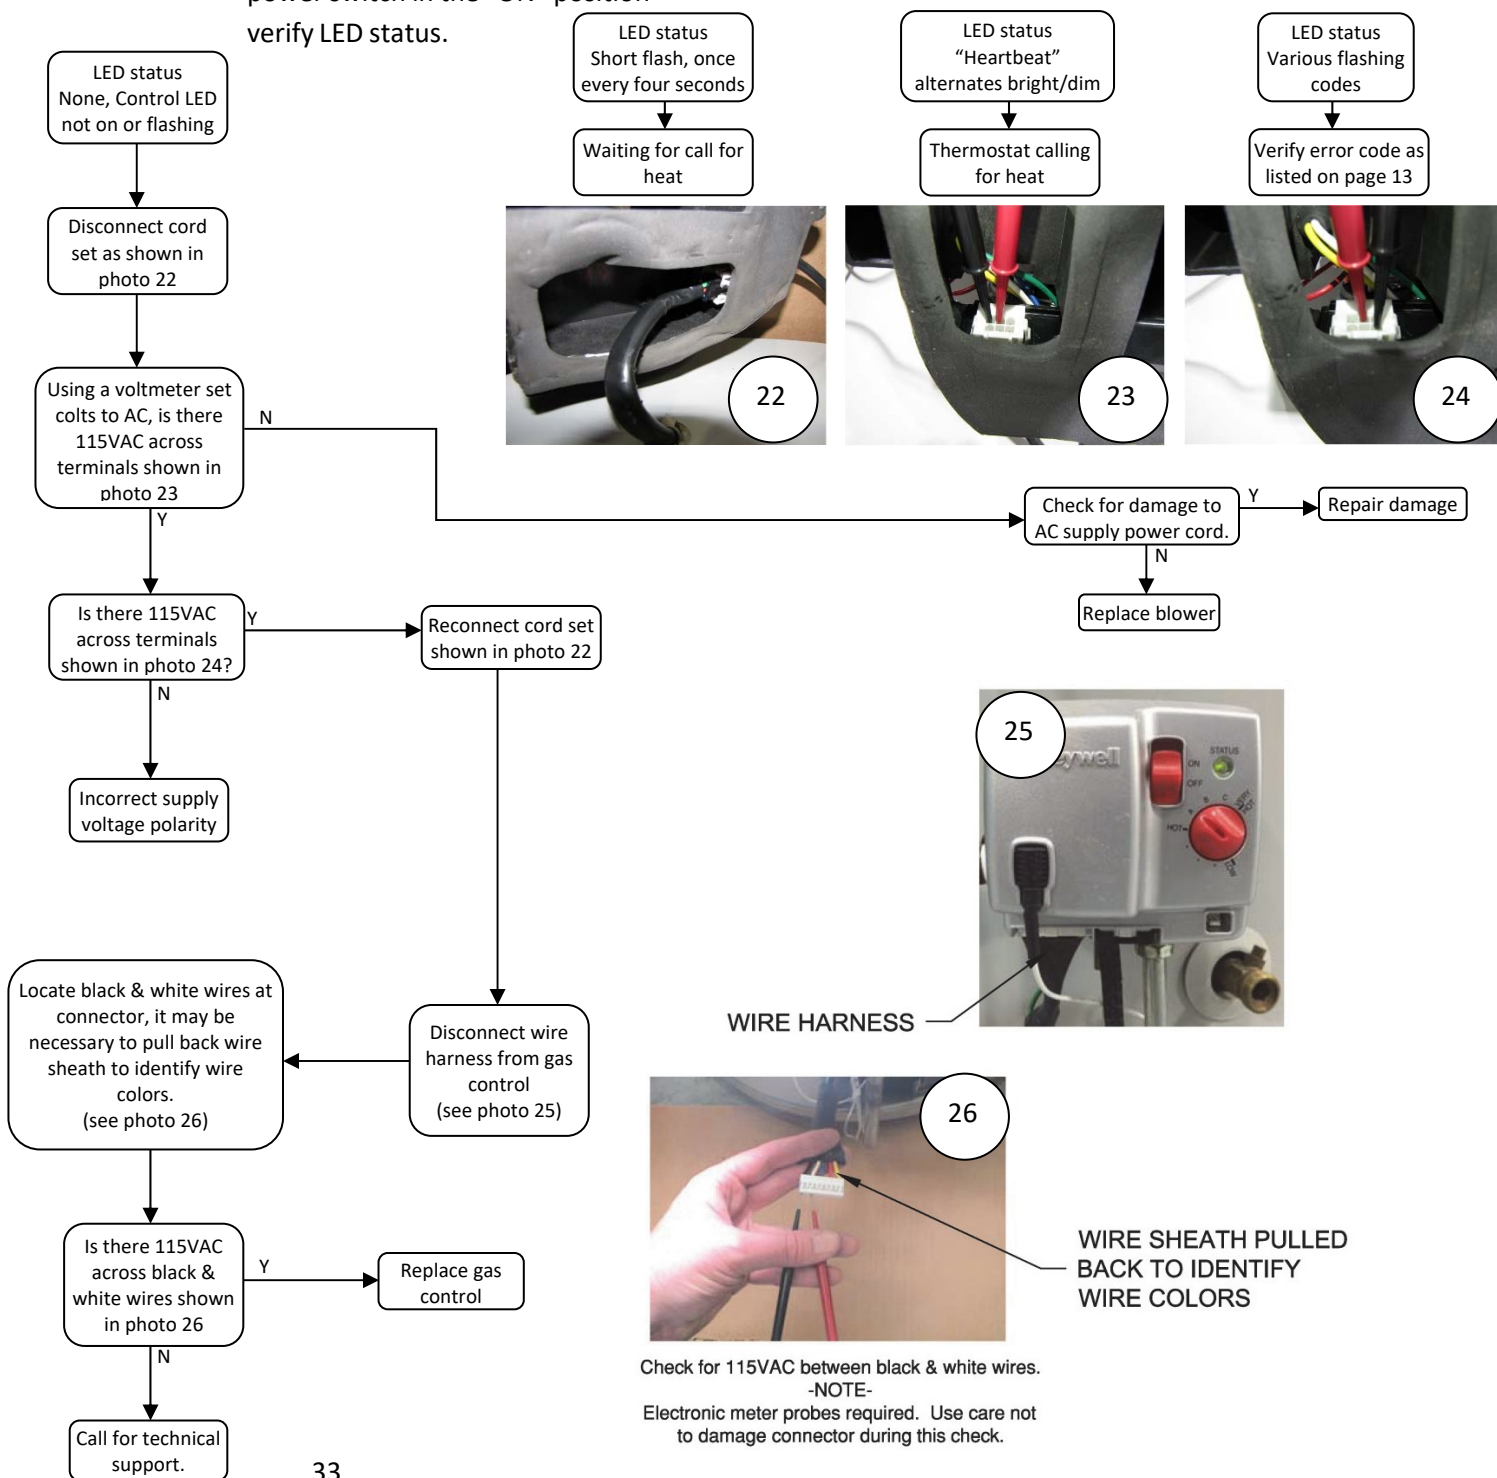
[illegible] power switch in the "ON" position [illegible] verify LED status.

LED status
None, Control LED not on or flashing

Disconnect cord set as shown in photo 22

Using a voltmeter set colts to AC, is there 115VAC across terminals shown in photo 23

N

Y

LED status
Short flash, once every four seconds

Waiting for call for heat

LED status
"Heartbeat" alternates bright/dim

Thermostat calling for heat

LED status
Various flashing codes

Verify error code as listed on page 13

22

23

24

Check for damage to AC supply power cord.

Y

Repair damage

N

Replace blower

Is there 115VAC across terminals shown in photo 24?

Y

Reconnect cord set shown in photo 22

N

Incorrect supply voltage polarity

25

STATUS
ON
OFF
HOT

WIRE HARNESS

Locate black & white wires at connector, it may be necessary to pull back wire sheath to identify wire colors.
(see photo 26)

Disconnect wire harness from gas control
(see photo 25)

26

WIRE SHEATH PULLED BACK TO IDENTIFY WIRE COLORS

Is there 115VAC across black & white wires shown in photo 26

Y

Replace gas control

N

Call for technical support.

Check for 115VAC between black & white wires.
-NOTE-
Electronic meter probes required. Use care not to damage connector during this check.

33